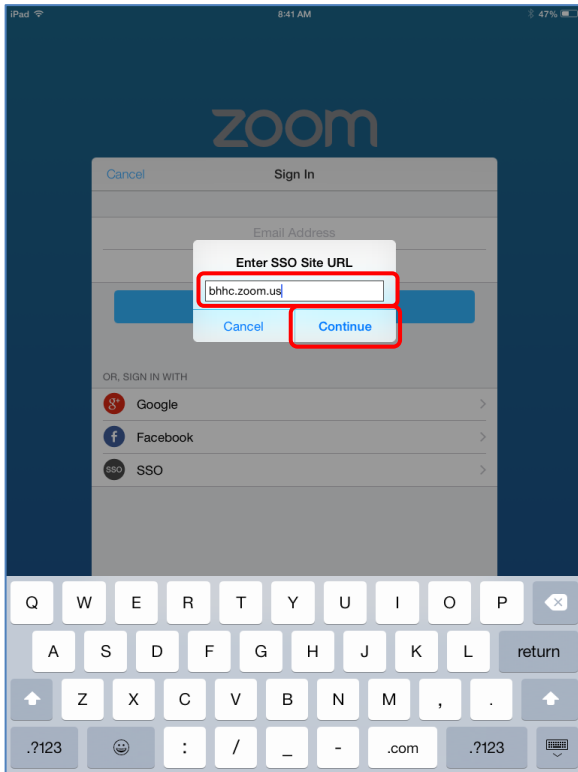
iPad 8:41 AM 47%

zoom

Cancel Sign In

Email Address

Enter SSO Site URL

bhhc.zoom.us

Cancel Continue

OR, SIGN IN WITH

Google

Facebook

SSO

Q W E R T Y U I O P
A S D F G H J K L return
Z X C V B N M , .
.?123 : / _ - .com .?123